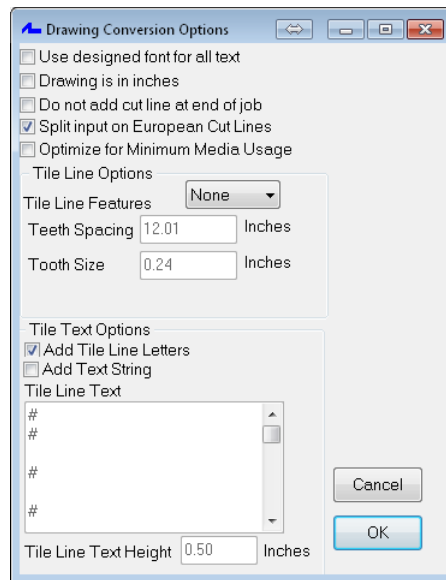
Drawing Conversion Options

Use designed font for all text
Drawing is in inches
Do not add cut line at end of job
Split input on European Cut Lines
Optimize for Minimum Media Usage

Tile Line Options
Tile Line Features None
Teeth Spacing 12.01 Inches
Tooth Size 0.24 Inches

Tile Text Options
Add Tile Line Letters
Add Text String
Tile Line Text
#
#

#

#

Tile Line Text Height 0.50 Inches

Cancel
OK